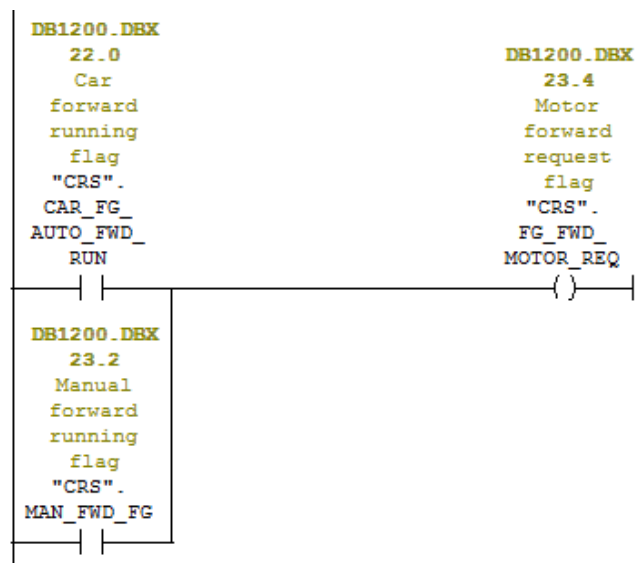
DB1200.DBX
22.0
Car
forward
running
flag
"CRS".
CAR_FG_
AUTO_FWD_
RUN

DB1200.DBX
23.4
Motor
forward
request
flag
"CRS".
FG_FWD_
MOTOR_REQ

DB1200.DBX
23.2
Manual
forward
running
flag
"CRS".
MAN_FWD_FG